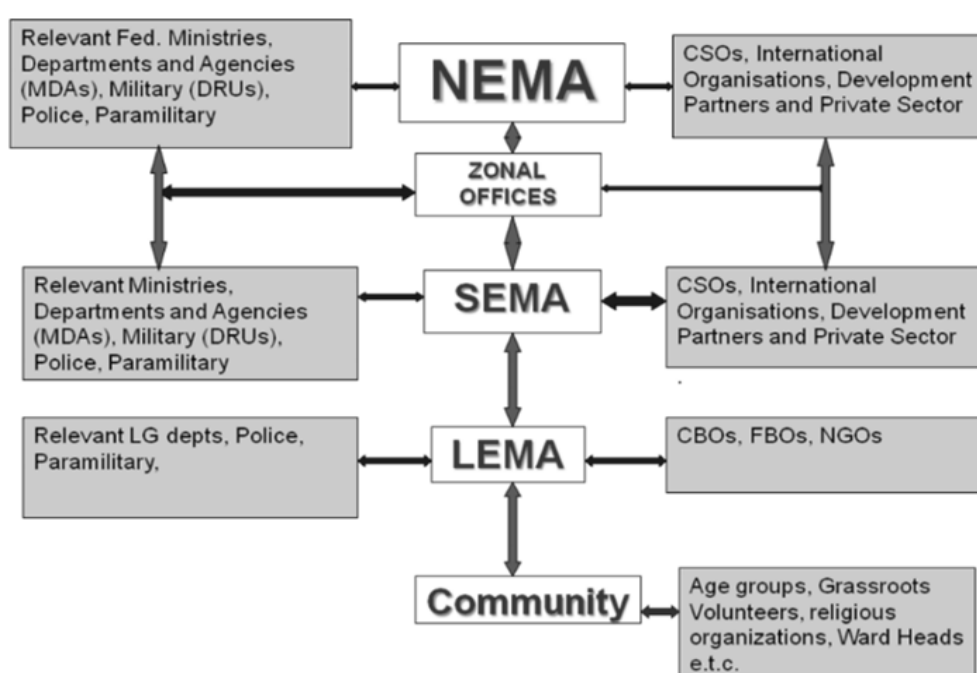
Relevant Fed. Ministries, Departments and Agencies (MDAs), Military (DRUs), Police, Paramilitary

NEMA

CSOs, International Organisations, Development Partners and Private Sector

ZONAL OFFICES

Relevant Ministries, Departments and Agencies (MDAs), Military (DRUs), Police, Paramilitary

SEMA

CSOs, International Organisations, Development Partners and Private Sector

Relevant LG depts, Police, Paramilitary,

LEMA

CBOs, FBOs, NGOs

Community

Age groups, Grassroots Volunteers, religious organizations, Ward Heads e.t.c.